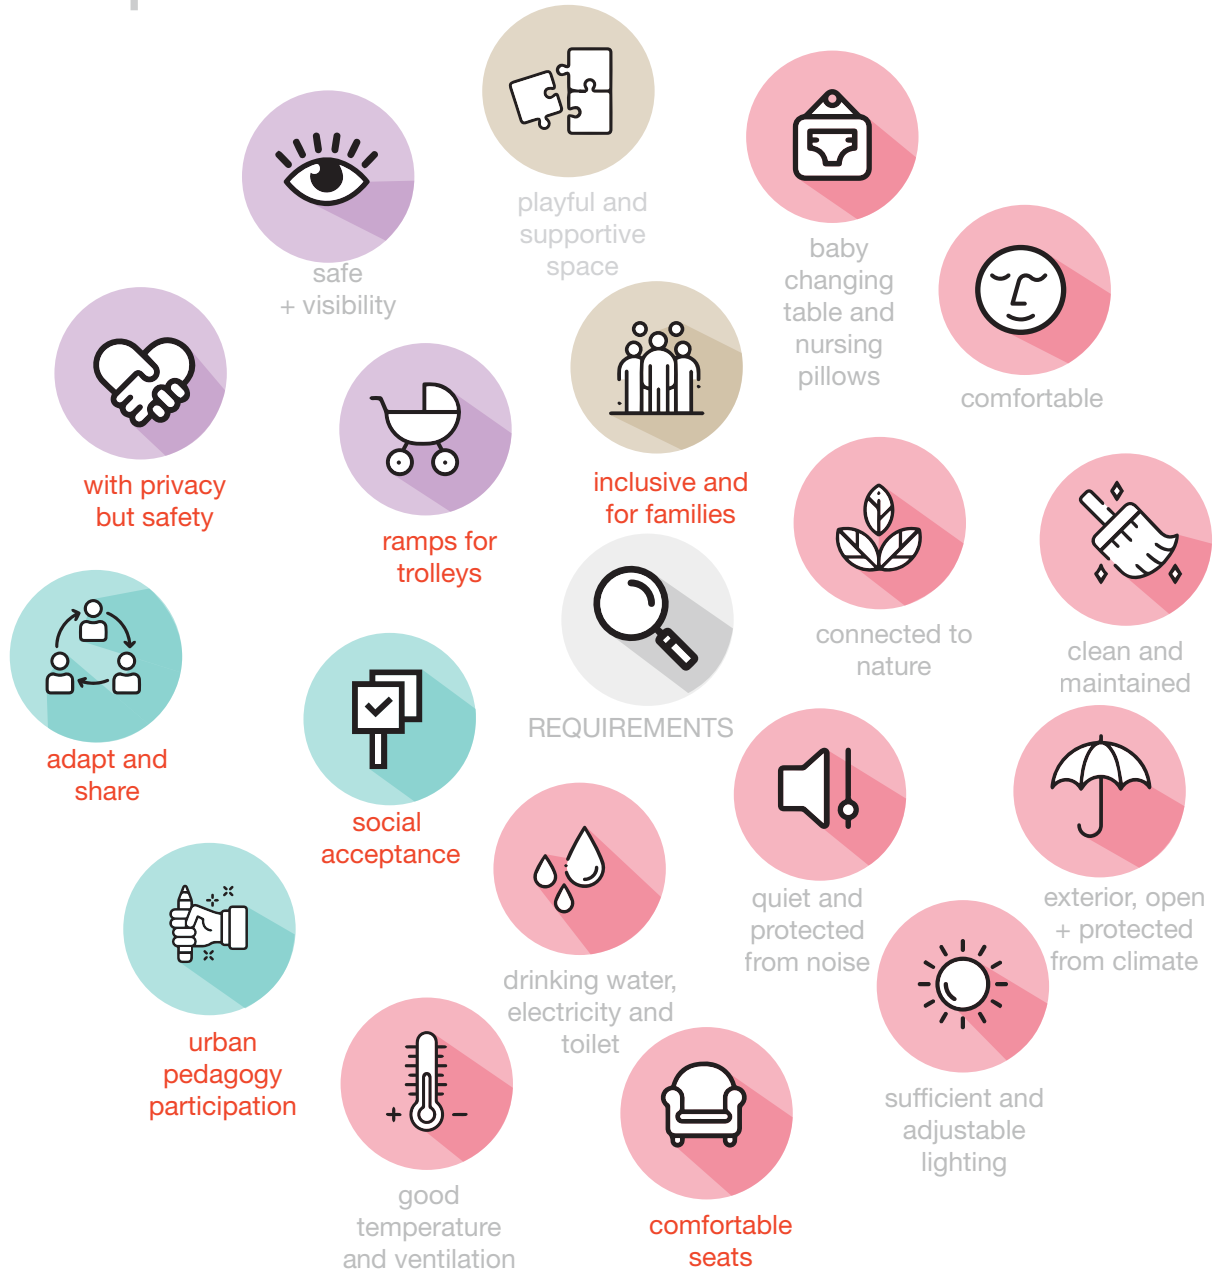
playful and supportive space

safe + visibility

baby changing table and nursing pillows

comfortable

with privacy but safety

ramps for trolleys

inclusive and for families

connected to nature

clean and maintained

REQUIREMENTS

adapt and share

social acceptance

quiet and protected from noise

exterior, open + protected from climate

drinking water, electricity and toilet

urban pedagogy participation

sufficient and adjustable lighting

+ −

good temperature and ventilation

comfortable seats